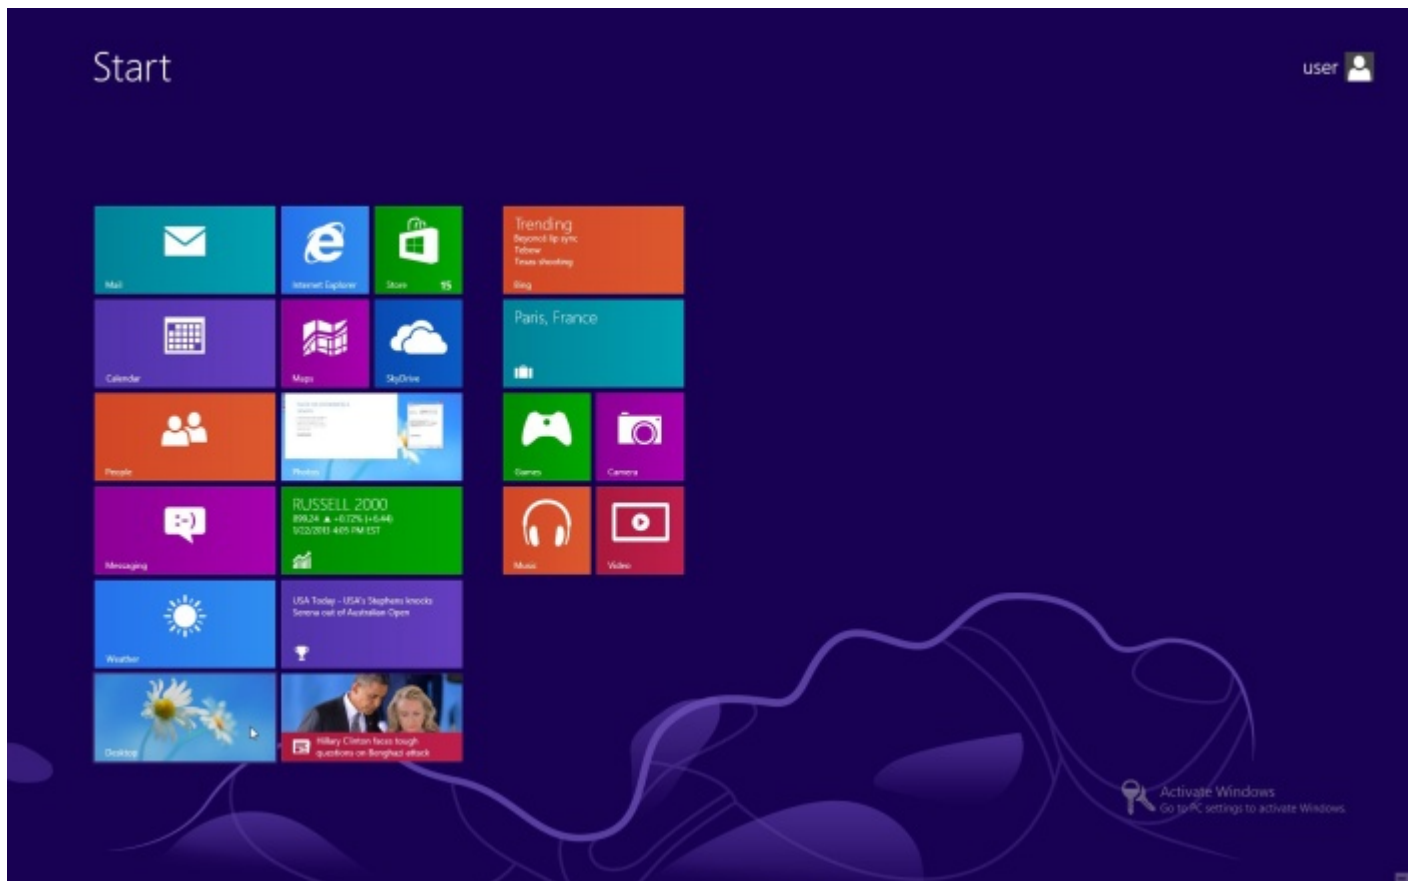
Start

user

Mail

Internet Explorer

Store 15

Trending
Beyoncé lip sync
Tebow
Texas shooting
Bing

Calendar

Maps

SkyDrive

Paris, France

People

Photos

Games

Camera

RUSSELL 2000
899.24 ▲ +0.72% (+6.44)
1/22/2013 4:05 PM EST

Messaging

Music

Video

USA Today - USA's Stephens knocks Serena out of Australian Open

Weather

Desktop

Hillary Clinton faces tough questions on Benghazi attack

Activate Windows
Go to PC settings to activate Windows.